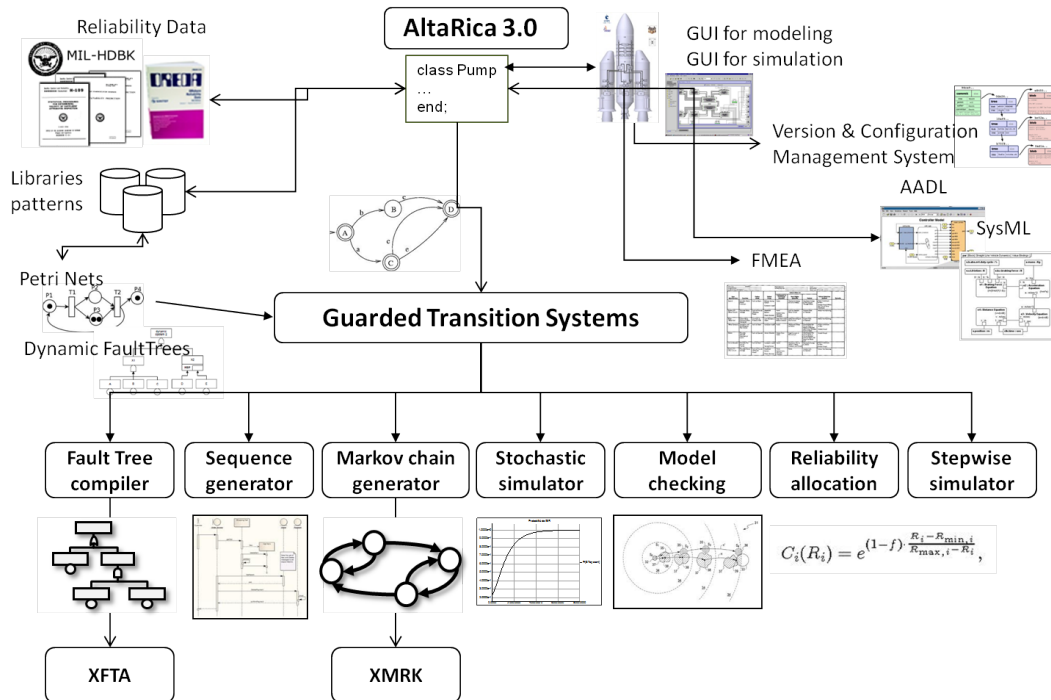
Reliability Data

MIL-HDBK

OREDA

AltaRica 3.0

class Pump
...
end;

GUI for modeling
GUI for simulation

Version & Configuration
Management System

Libraries
patterns

AADL

SysML

FMEA

Petri Nets

P1 T1 P2 T2 P4 P3

Dynamic FaultTrees

Guarded Transition Systems

Fault Tree compiler

Sequence generator

Markov chain generator

Stochastic simulator

Model checking

Reliability allocation

Stepwise simulator

$C_i(R_i) = e^{(1-f)\cdot\frac{R_i - R_{\min,i}}{R_{\max,i} - R_i}},$

XFTA

XMRK